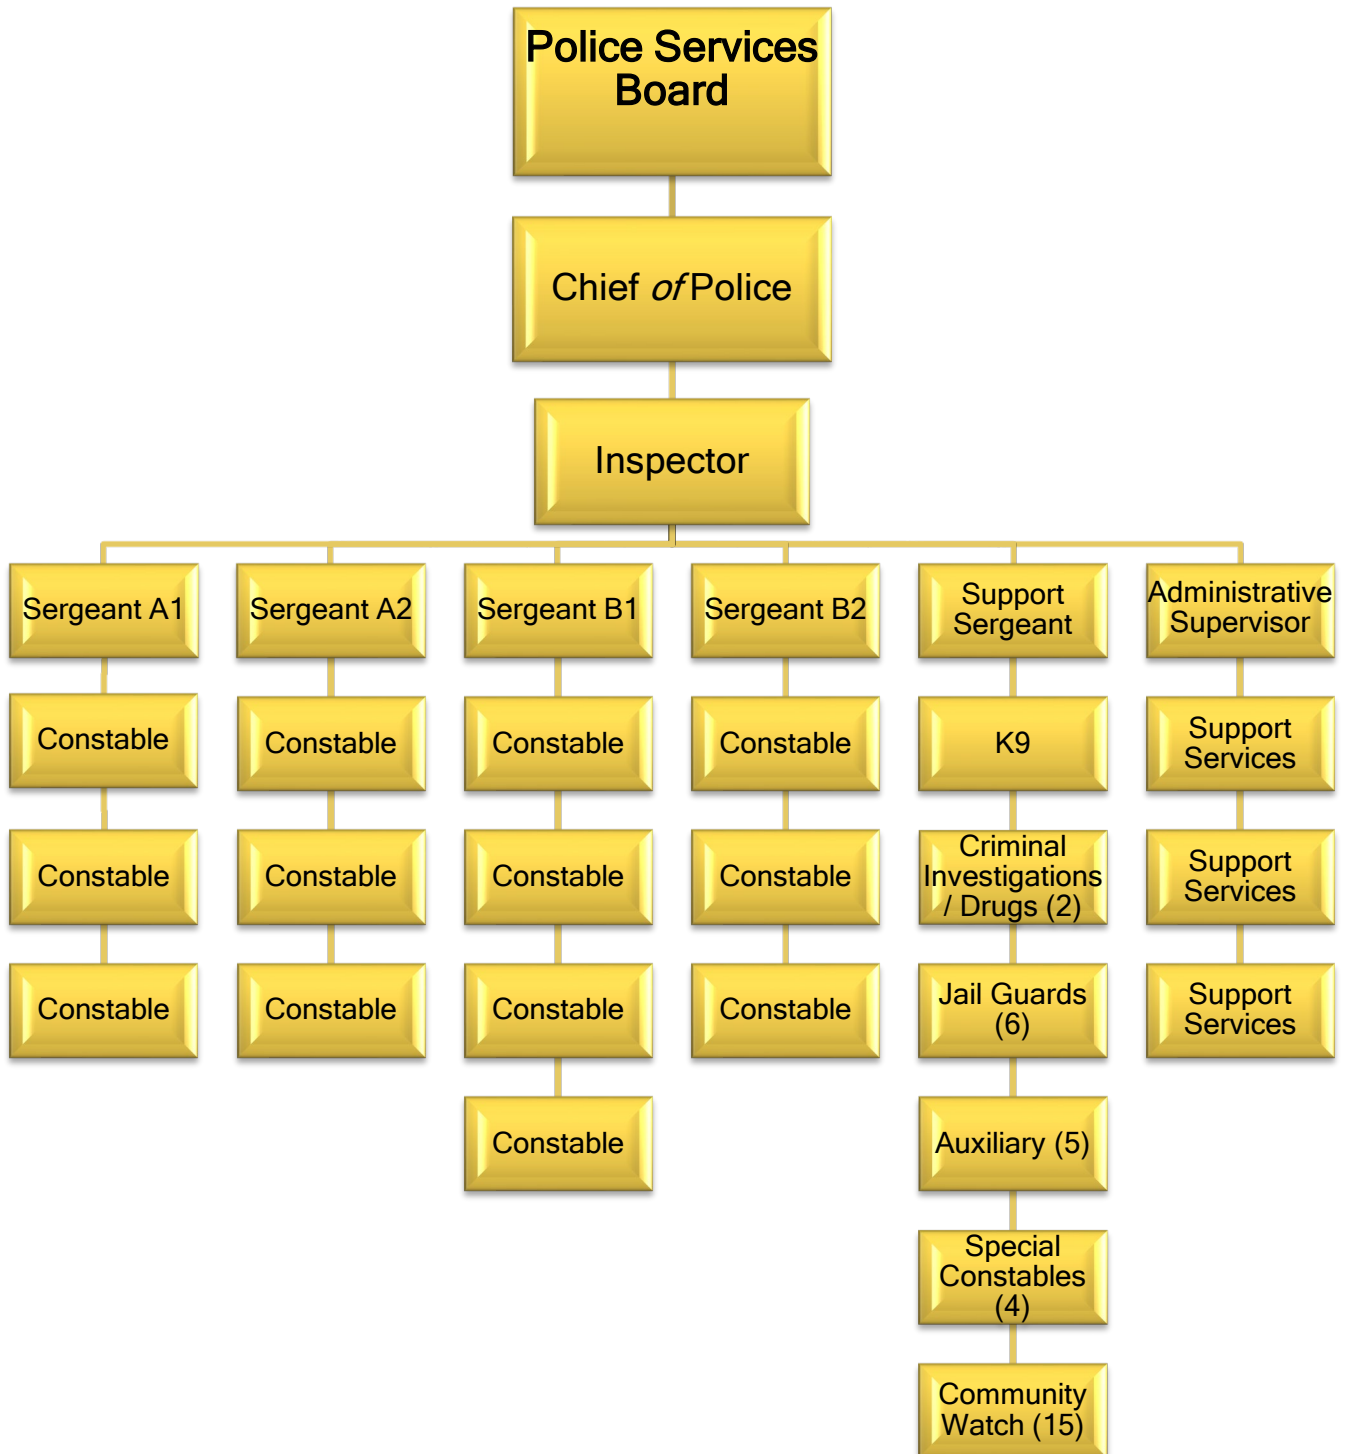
Police Services Board

Chief of Police

Inspector

Sergeant A1

Constable

Constable

Constable

Sergeant A2

Constable

Constable

Constable

Sergeant B1

Constable

Constable

Constable

Constable

Sergeant B2

Constable

Constable

Constable

Support Sergeant

K9

Criminal Investigations / Drugs (2)

Jail Guards (6)

Auxiliary (5)

Special Constables (4)

Community Watch (15)

Administrative Supervisor

Support Services

Support Services

Support Services